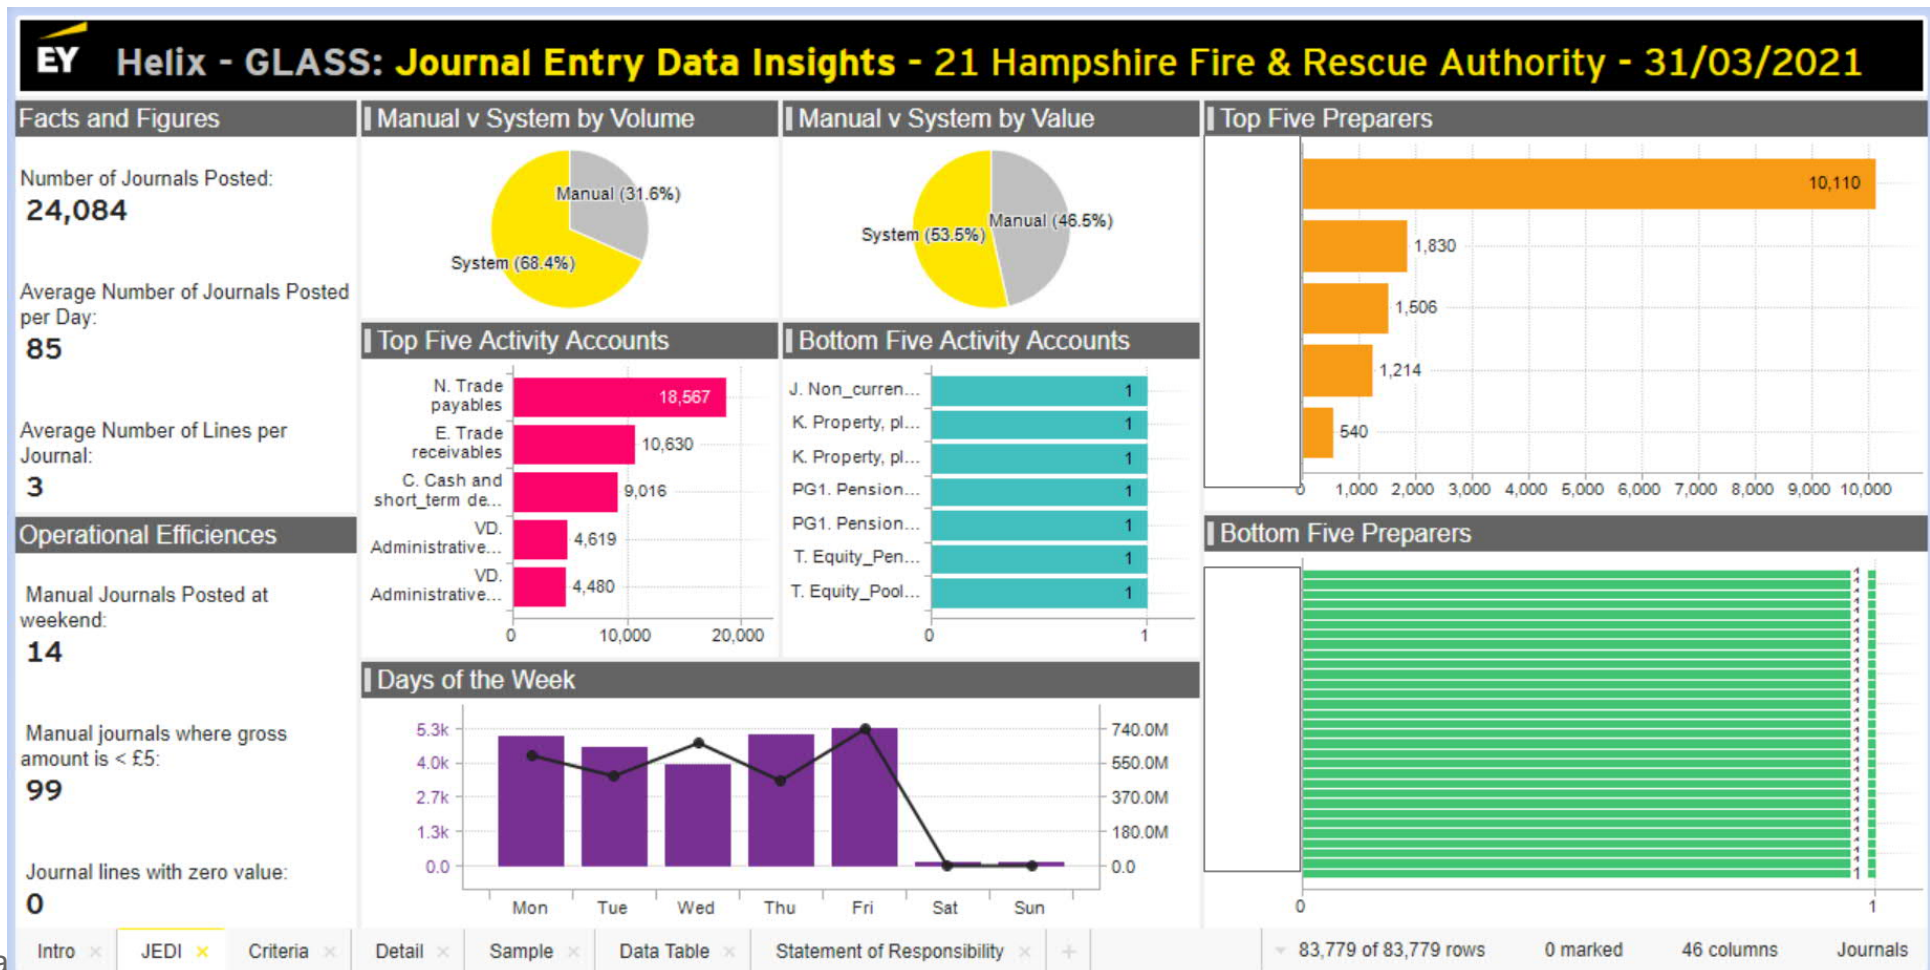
EY Helix - GLASS: Journal Entry Data Insights - 21 Hampshire Fire & Rescue Authority - 31/03/2021

Facts and Figures

Number of Journals Posted:
24,084

Average Number of Journals Posted per Day:
85

Average Number of Lines per Journal:
3

Operational Efficiences

Manual Journals Posted at weekend:
14

Manual journals where gross amount is < £5:
99

Journal lines with zero value:
0

Manual v System by Volume

Manual (31.6%)
System (68.4%)

Manual v System by Value

System (53.5%)
Manual (46.5%)

Top Five Activity Accounts

| Account | Value |
|---|---|
| N. Trade payables | 18,567 |
| E. Trade receivables | 10,630 |
| C. Cash and short_term de... | 9,016 |
| VD. Administrative... | 4,619 |
| VD. Administrative... | 4,480 |

0 10,000 20,000

Bottom Five Activity Accounts

| Account | Value |
|---|---|
| J. Non_curren... | 1 |
| K. Property, pl... | 1 |
| K. Property, pl... | 1 |
| PG1. Pension... | 1 |
| PG1. Pension... | 1 |
| T. Equity_Pen... | 1 |
| T. Equity_Pool... | 1 |

0 1

Days of the Week

5.3k 4.0k 2.7k 1.3k 0.0
740.0M 550.0M 370.0M 180.0M 0.0
Mon Tue Wed Thu Fri Sat Sun

Top Five Preparers

10,110
1,830
1,506
1,214
540

0 1,000 2,000 3,000 4,000 5,000 6,000 7,000 8,000 9,000 10,000

Bottom Five Preparers

0 1

Intro × JEDI × Criteria × Detail × Sample × Data Table × Statement of Responsibility × +
83,779 of 83,779 rows 0 marked 46 columns Journals